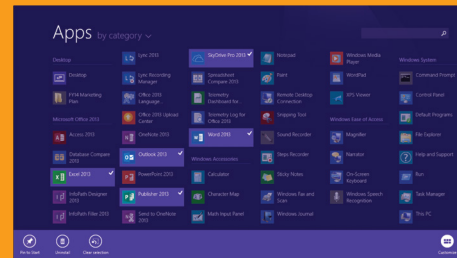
Apps by category

Desktop
Desktop
FYM Marketing Plan
Microsoft Office 2013
Access 2013
Database Compare 2013
Excel 2013
InfoPath Designer 2013
InfoPath Filler 2013

Lync 2013
Lync Recording Manager
Office 2013 Language...
Office 2013 Upload Center
OneNote 2013
Outlook 2013
PowerPoint 2013
Publisher 2013
Send to OneNote 2013

SkyDrive Pro 2013
Spreadsheet Compare 2013
Telemetry Dashboard for...
Telemetry Log for Office 2013
Word 2013
Windows Accessories
Calculator
Character Map
Math Input Panel

Notepad
Paint
Remote Desktop Connection
Snipping Tool
Sound Recorder
Steps Recorder
Sticky Notes
Windows Fax and Scan
Windows Journal

Windows Media Player
WordPad
XPS Viewer
Windows Ease of Access
Magnifier
Narrator
On-Screen Keyboard
Windows Speech Recognition

Windows System
Command Prompt
Control Panel
Default Programs
File Explorer
Help and Support
Run
Task Manager
This PC

Pin to Start
Uninstall
Clear selection
Customize